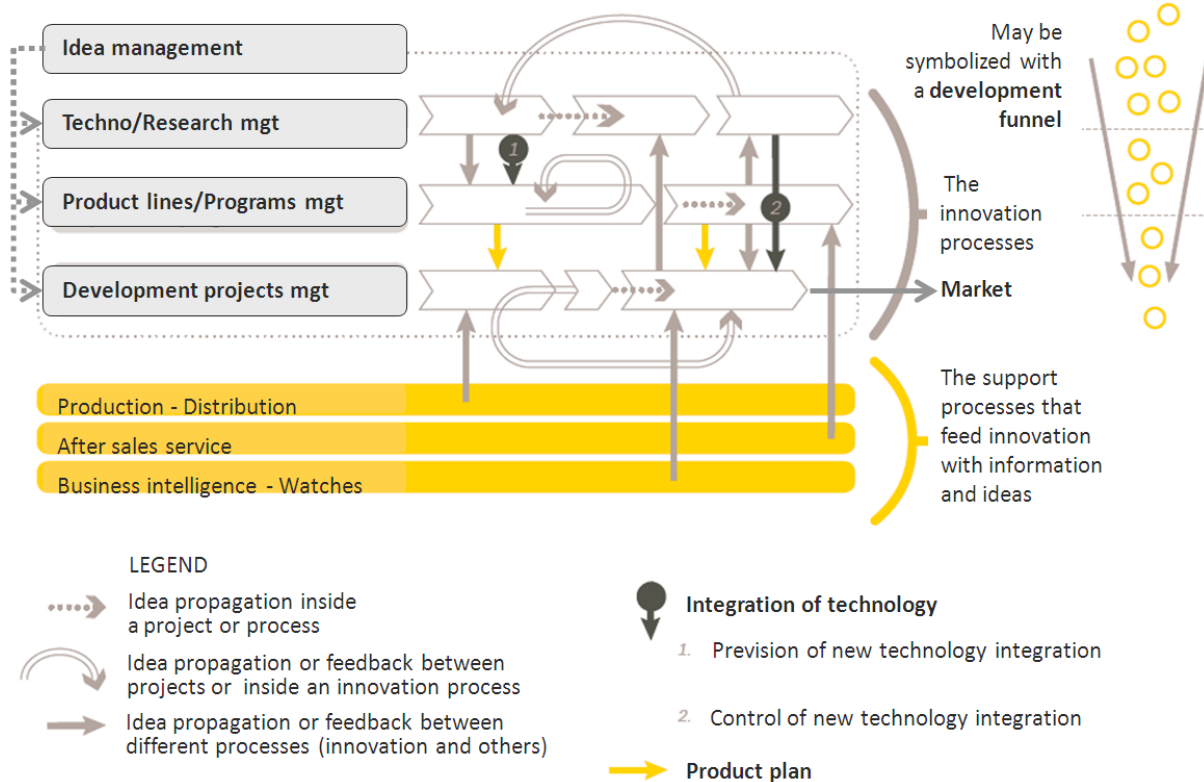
Idea management

Techno/Research mgt

Product lines/Programs mgt

Development projects mgt

1

2

May be symbolized with a **development funnel**

The innovation processes

Market

Production - Distribution

After sales service

Business intelligence - Watches

The support processes that feed innovation with information and ideas

LEGEND

Idea propagation inside a project or process

Idea propagation or feedback between projects or inside an innovation process

Idea propagation or feedback between different processes (innovation and others)

Integration of technology

1. Prevision of new technology integration

2. Control of new technology integration

Product plan